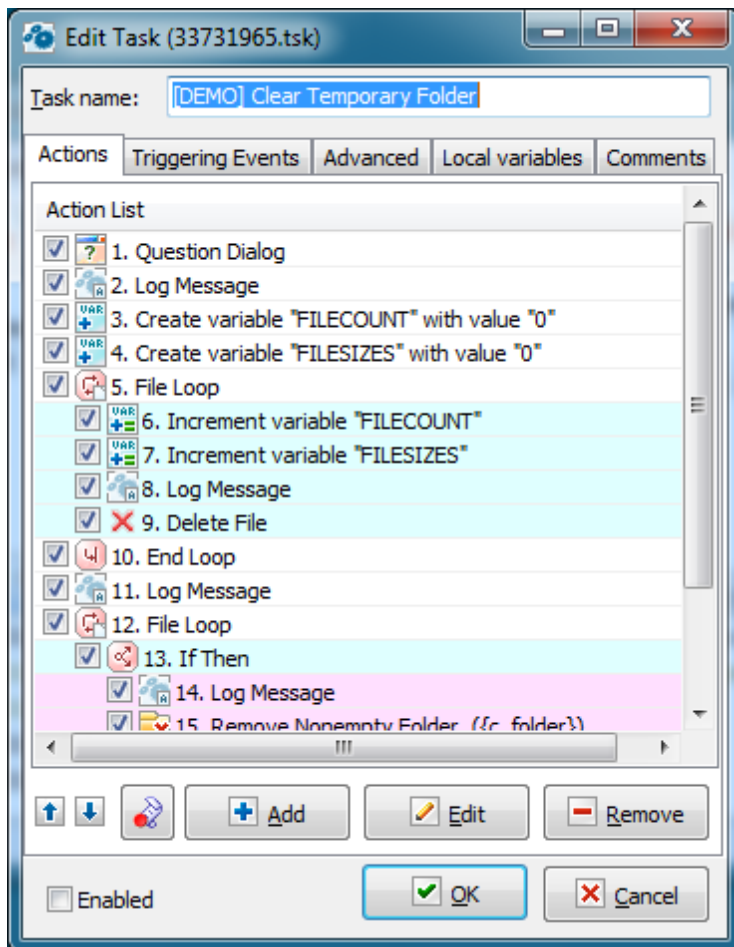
Edit Task (33731965.tsk)

Task name: [DEMO] Clear Temporary Folder

Actions | Triggering Events | Advanced | Local variables | Comments

Action List
1. Question Dialog
2. Log Message
3. Create variable "FILECOUNT" with value "0"
4. Create variable "FILESIZES" with value "0"
5. File Loop
6. Increment variable "FILECOUNT"
7. Increment variable "FILESIZES"
8. Log Message
9. Delete File
10. End Loop
11. Log Message
12. File Loop
13. If Then
14. Log Message
15. Remove Nonempty Folder ({c_folder})

Add | Edit | Remove

Enabled | OK | Cancel